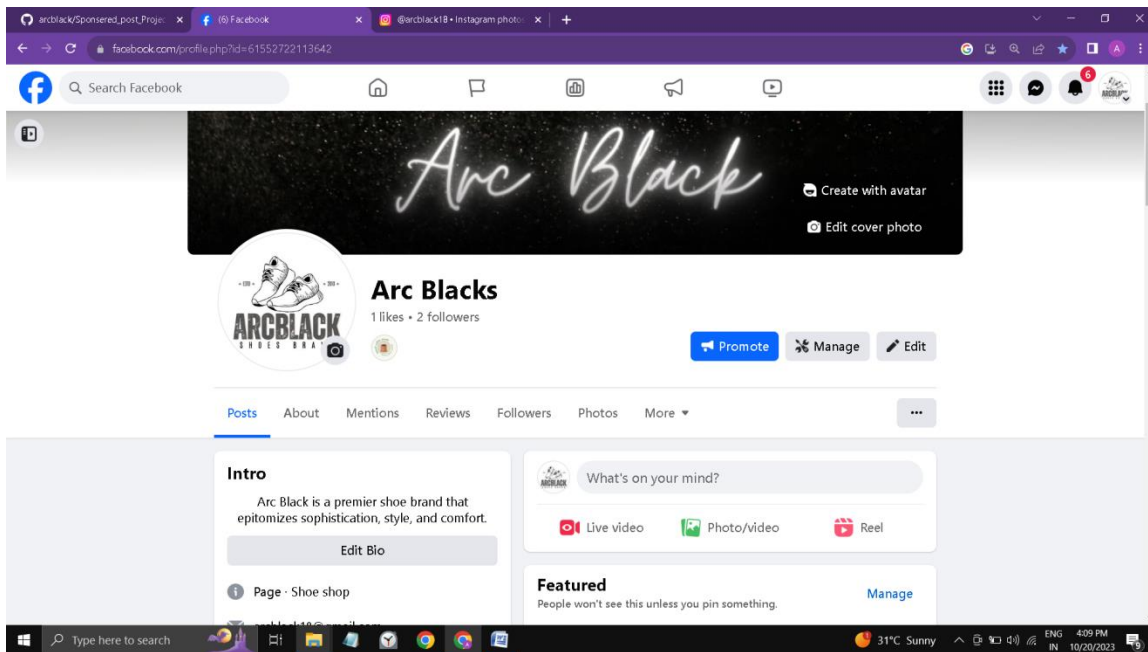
arcblack/Sponsered_post_Projec ×
(6) Facebook ×
@arcblack18 • Instagram photo ×
+

facebook.com/profile.php?id=61552722113642

Search Facebook

6

Arc Black

Create with avatar

Edit cover photo

ARCBLACK
SHOES BRA

Arc Blacks
1 likes • 2 followers

Promote
Manage
Edit

Posts
About
Mentions
Reviews
Followers
Photos
More ▾

...

Intro
Arc Black is a premier shoe brand that epitomizes sophistication, style, and comfort.
Edit Bio

Page · Shoe shop

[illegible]

What's on your mind?
Live video
Photo/video
Reel

Featured
People won't see this unless you pin something.
Manage

Type here to search
31°C Sunny
ENG IN
4:09 PM 10/20/2023